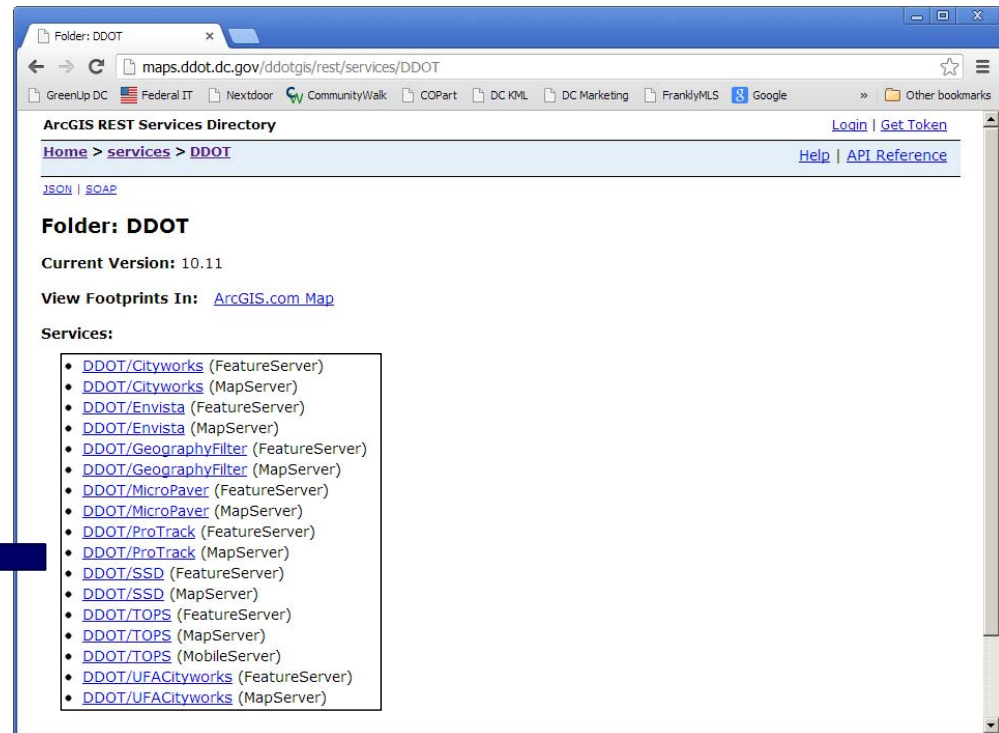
Folder: DDOT ×

maps.ddot.dc.gov/ddotgis/rest/services/DDOT

GreenUp DC | Federal IT | Nextdoor | CommunityWalk | COPart | DC KML | DC Marketing | FranklyMLS | Google | » | Other bookmarks

ArcGIS REST Services Directory

Login | Get Token

Home > services > DDOT

Help | API Reference

JSON | SOAP

Folder: DDOT

Current Version: 10.11

View Footprints In: ArcGIS.com Map

Services:

- DDOT/Cityworks (FeatureServer)
- DDOT/Cityworks (MapServer)
- DDOT/Envista (FeatureServer)
- DDOT/Envista (MapServer)
- DDOT/GeographyFilter (FeatureServer)
- DDOT/GeographyFilter (MapServer)
- DDOT/MicroPaver (FeatureServer)
- DDOT/MicroPaver (MapServer)
- DDOT/ProTrack (FeatureServer)
- DDOT/ProTrack (MapServer)
- DDOT/SSD (FeatureServer)
- DDOT/SSD (MapServer)
- DDOT/TOPS (FeatureServer)
- DDOT/TOPS (MapServer)
- DDOT/TOPS (MobileServer)
- DDOT/UFACityworks (FeatureServer)
- DDOT/UFACityworks (MapServer)